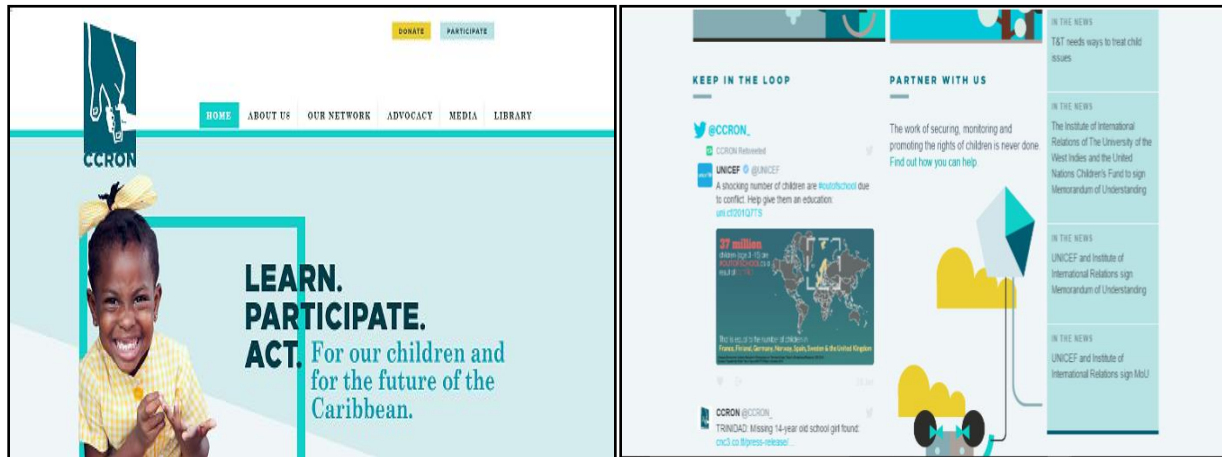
DONATE PARTICIPATE

CCRON

HOME ABOUT US OUR NETWORK ADVOCACY MEDIA LIBRARY

LEARN.
PARTICIPATE.
ACT. For our children and for the future of the Caribbean.

KEEP IN THE LOOP

@CCRON_

CCRON Retweeted

UNICEF @UNICEF
A shocking number of children are #outofschool due to conflict. Help give them an education: uni.cf/201Q7T5

37 million
children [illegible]

This is equal to the number of children in France, Finland, Germany, Norway, Spain, Sweden & the United Kingdom

CCRON @CCRON_
TRINIDAD: Missing 14-year old school girl found: cnc3.co.tt/press-release/...

PARTNER WITH US

The work of securing, monitoring and promoting the rights of children is never done. Find out how you can help

IN THE NEWS
T&T needs ways to treat child issues

IN THE NEWS
The Institute of International Relations of The University of the West Indies and the United Nations Children's Fund to sign Memorandum of Understanding

IN THE NEWS
UNICEF and Institute of International Relations sign Memorandum of Understanding

IN THE NEWS
UNICEF and Institute of International Relations sign MoU